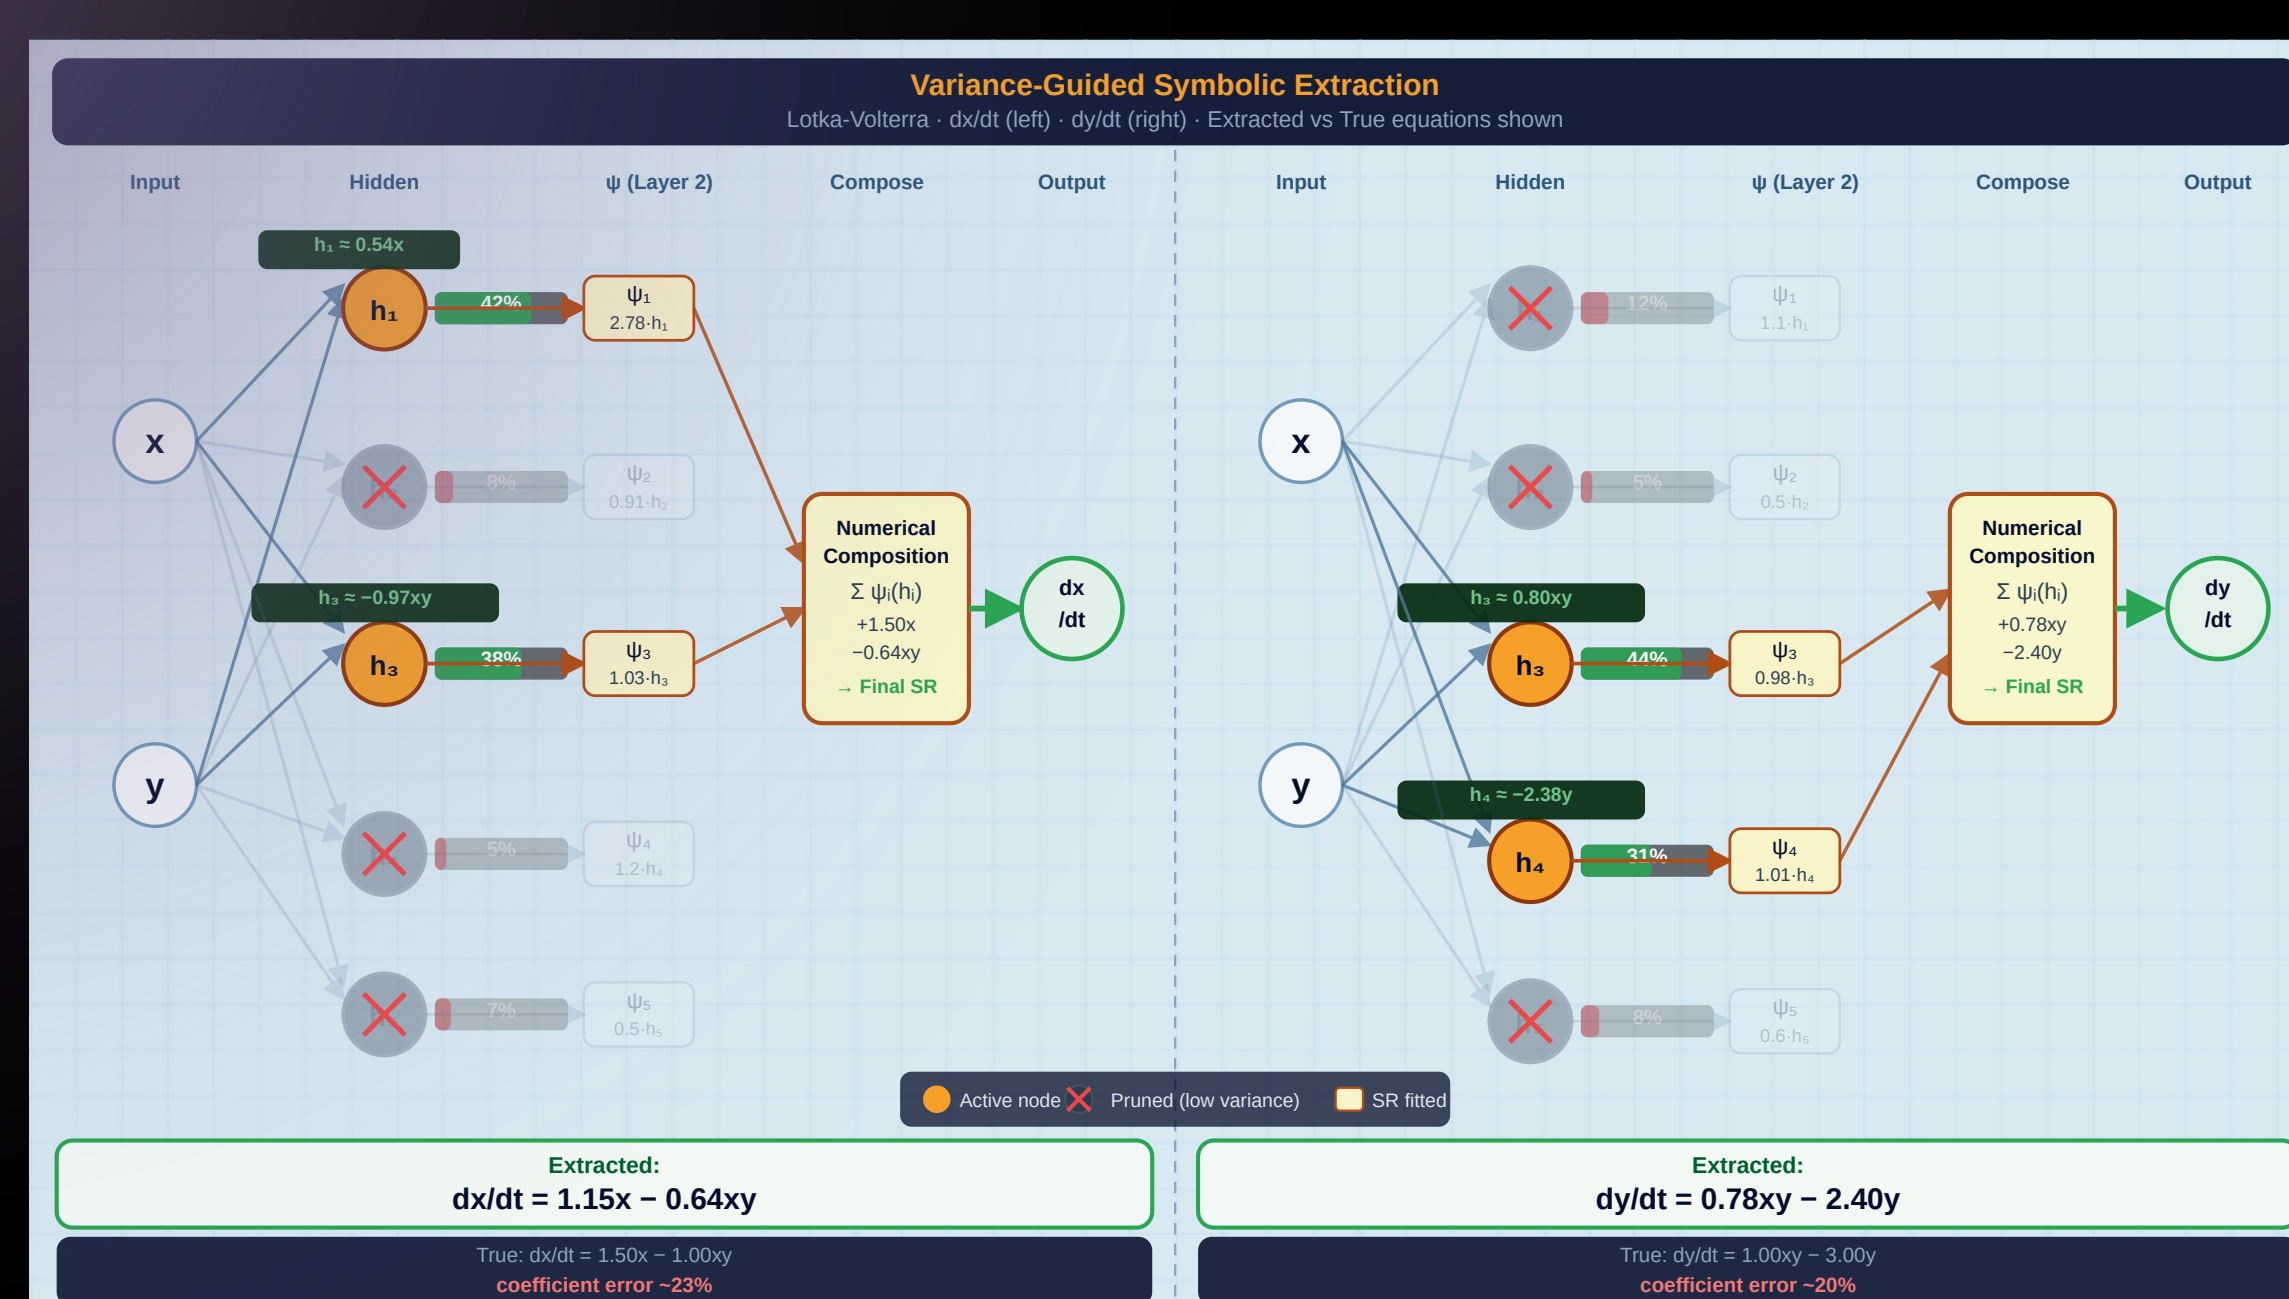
Variance-Guided Symbolic Extraction

Lotka-Volterra · dx/dt (left) · dy/dt (right) · Extracted vs True equations shown

Input Hidden ψ (Layer 2) Compose Output

$h_1 \approx 0.54x$

x

y

$h_1$

42%

$\psi_1$ $2.78 \cdot h_1$

8%

$\psi_2$ $0.91 \cdot h_2$

$h_3 \approx -0.97xy$

$h_3$

38%

$\psi_3$ $1.03 \cdot h_3$

5%

$\psi_4$ $1.2 \cdot h_4$

7%

$\psi_5$ $0.5 \cdot h_5$

Numerical Composition
$\Sigma\ \psi_i(h_i)$
+1.50x
−0.64xy
→ Final SR

dx /dt

Input Hidden ψ (Layer 2) Compose Output

x

y

12%

$\psi_1$ $1.1 \cdot h_1$

5%

$\psi_2$ $0.5 \cdot h_2$

$h_3 \approx 0.80xy$

$h_3$

44%

$\psi_3$ $0.98 \cdot h_3$

$h_4 \approx -2.38y$

$h_4$

31%

$\psi_4$ $1.01 \cdot h_4$

8%

$\psi_5$ $0.6 \cdot h_5$

Numerical Composition
$\Sigma\ \psi_i(h_i)$
+0.78xy
−2.40y
→ Final SR

dy /dt

Active node Pruned (low variance) SR fitted

Extracted:
dx/dt = 1.15x − 0.64xy

True: dx/dt = 1.50x − 1.00xy
coefficient error ~23%

Extracted:
dy/dt = 0.78xy − 2.40y

True: dy/dt = 1.00xy − 3.00y
coefficient error ~20%